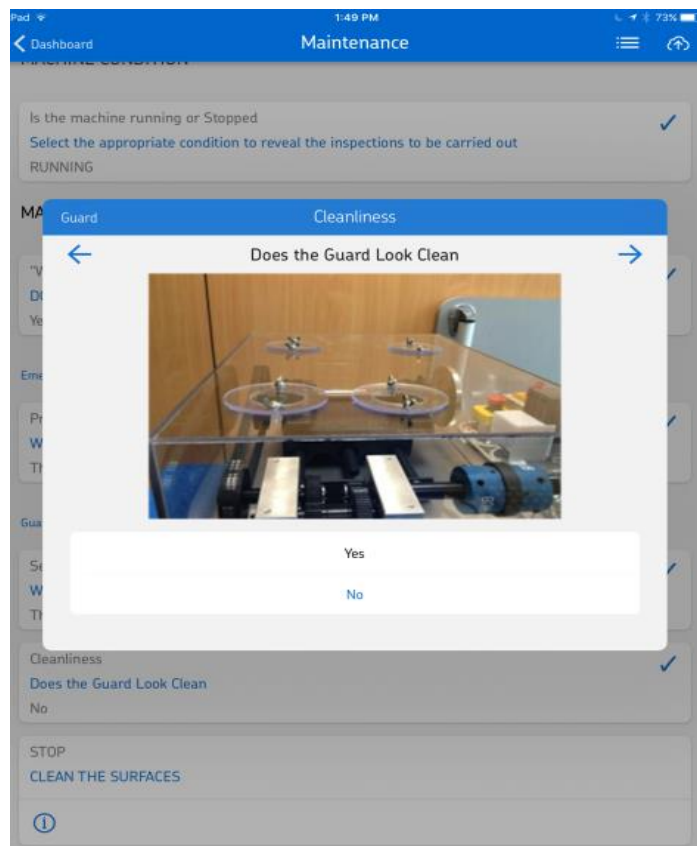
Pad
1:49 PM
73%
Dashboard
Maintenance

MACHINE CONDITION

Is the machine running or Stopped
Select the appropriate condition to reveal the inspections to be carried out
RUNNING

MA

"V
D
Ye

Eme

Pr
W
Th

Gua

Se
W
Th

Guard
Cleanliness
Does the Guard Look Clean
Yes
No

Cleanliness
Does the Guard Look Clean
No

STOP
CLEAN THE SURFACES